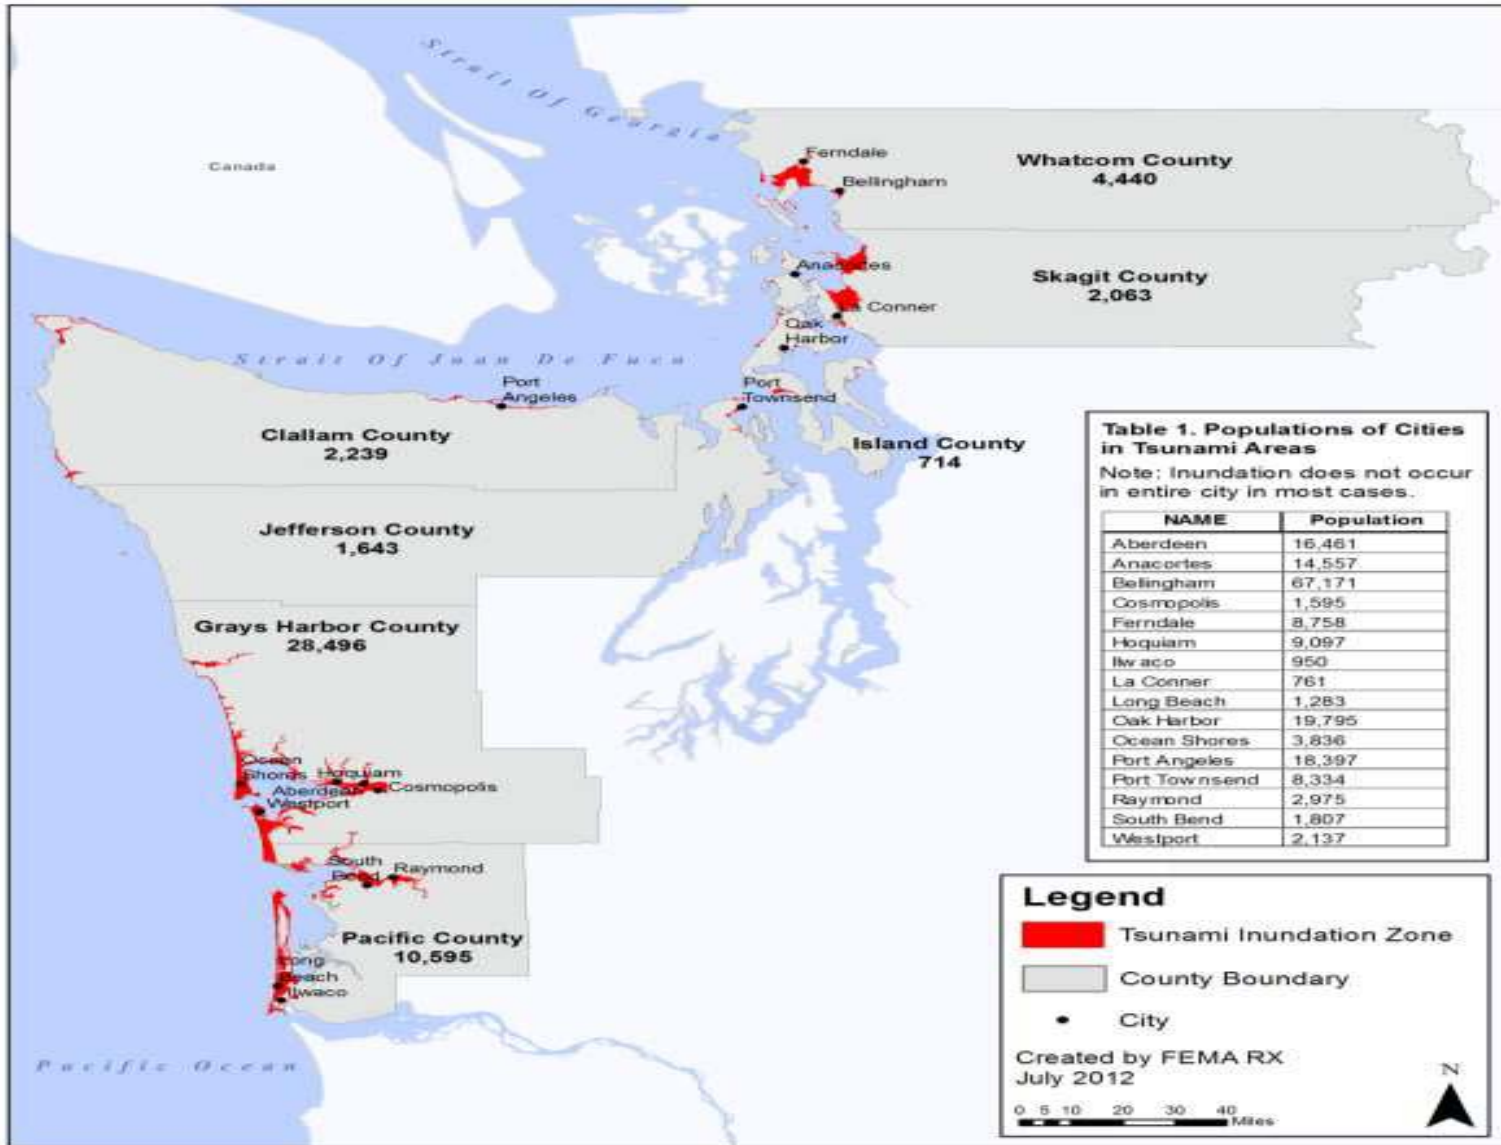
Strait Of Georgia

Canada

Ferndale

Bellingham

Whatcom County
4,440

Anacortes

Skagit County
2,063

La Conner

Oak Harbor

Strait Of Juan De Fuca

Port Angeles

Port Townsend

Clallam County
2,239

Island County
714

Jefferson County
1,643

Grays Harbor County
28,496

Ocean Shores

Hoquiam

Aberdeen

Cosmopolis

Westport

South Bend

Raymond

Pacific County
10,595

Long Beach

Ilwaco

Pacific Ocean

Table 1. Populations of Cities in Tsunami Areas
Note: Inundation does not occur in entire city in most cases.

| NAME | Population |
|---|---|
| Aberdeen | 16,461 |
| Anacortes | 14,557 |
| Bellingham | 67,171 |
| Cosmopolis | 1,595 |
| Ferndale | 8,758 |
| Hoquiam | 9,097 |
| Ilwaco | 950 |
| La Conner | 761 |
| Long Beach | 1,283 |
| Oak Harbor | 19,795 |
| Ocean Shores | 3,836 |
| Port Angeles | 18,397 |
| Port Townsend | 8,334 |
| Raymond | 2,975 |
| South Bend | 1,807 |
| Westport | 2,137 |

Legend
Tsunami Inundation Zone
County Boundary
City

Created by FEMA RX
July 2012

0 5 10 20 30 40
Miles

N